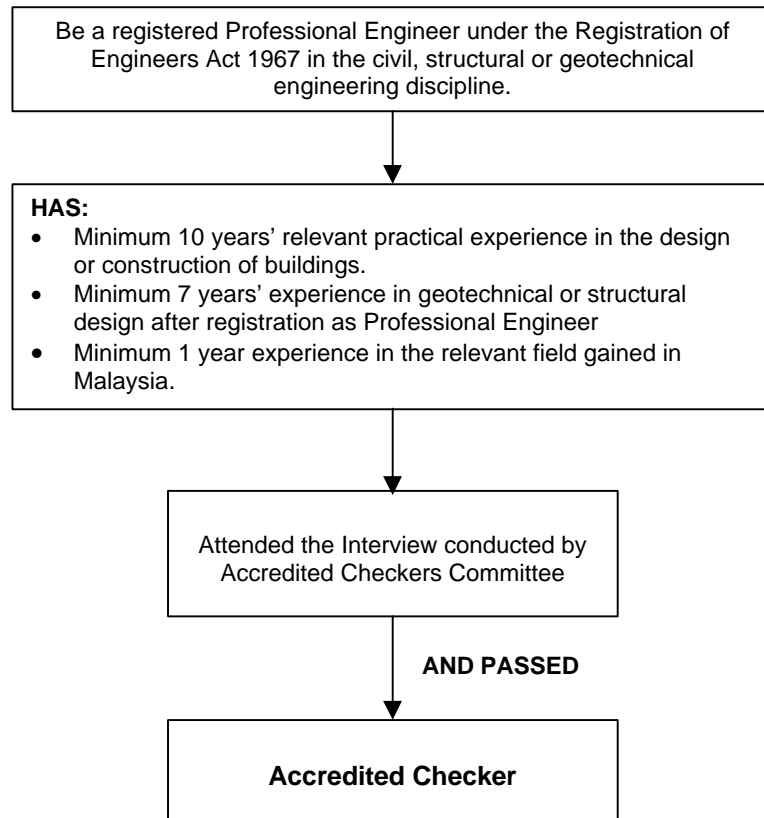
Be a registered Professional Engineer under the Registration of Engineers Act 1967 in the civil, structural or geotechnical engineering discipline.

**HAS:**
- Minimum 10 years' relevant practical experience in the design or construction of buildings.
- Minimum 7 years' experience in geotechnical or structural design after registration as Professional Engineer
- Minimum 1 year experience in the relevant field gained in Malaysia.

Attended the Interview conducted by Accredited Checkers Committee

**AND PASSED**

**Accredited Checker**